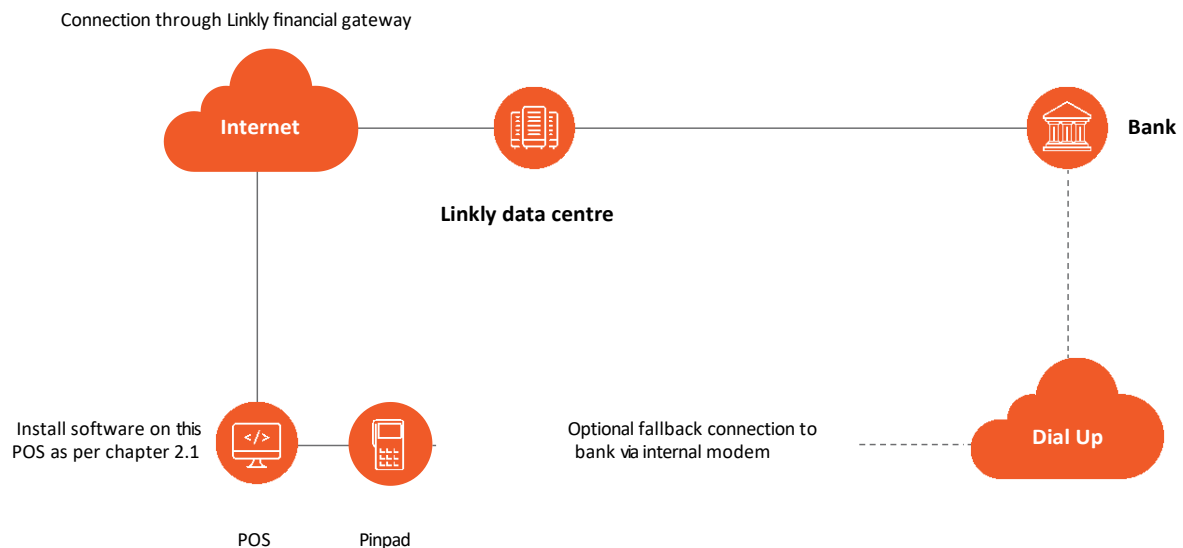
Connection through Linkly financial gateway

Internet

Linkly data centre

Bank

Install software on this POS as per chapter 2.1

</>

Optional fallback connection to bank via internal modem

Dial Up

POS

Pinpad